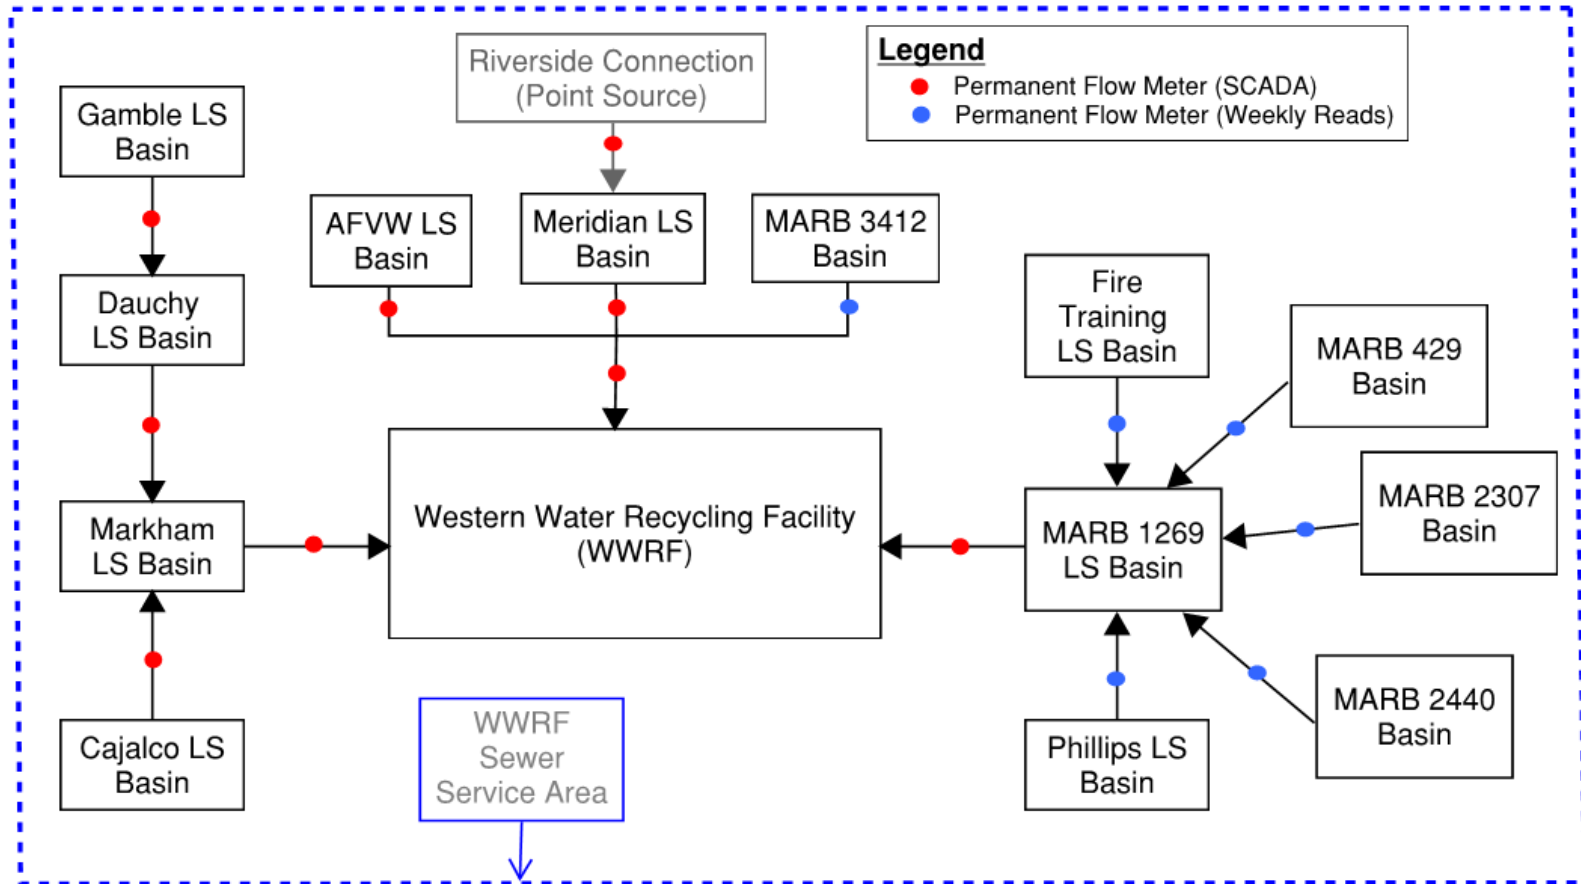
Riverside Connection (Point Source)

Legend
Permanent Flow Meter (SCADA)
Permanent Flow Meter (Weekly Reads)

Gamble LS Basin

AFVW LS Basin

Meridian LS Basin

MARB 3412 Basin

Dauchy LS Basin

Fire Training LS Basin

MARB 429 Basin

Western Water Recycling Facility (WWRF)

Markham LS Basin

MARB 1269 LS Basin

MARB 2307 Basin

MARB 2440 Basin

Cajalco LS Basin

WWRF Sewer Service Area

Phillips LS Basin